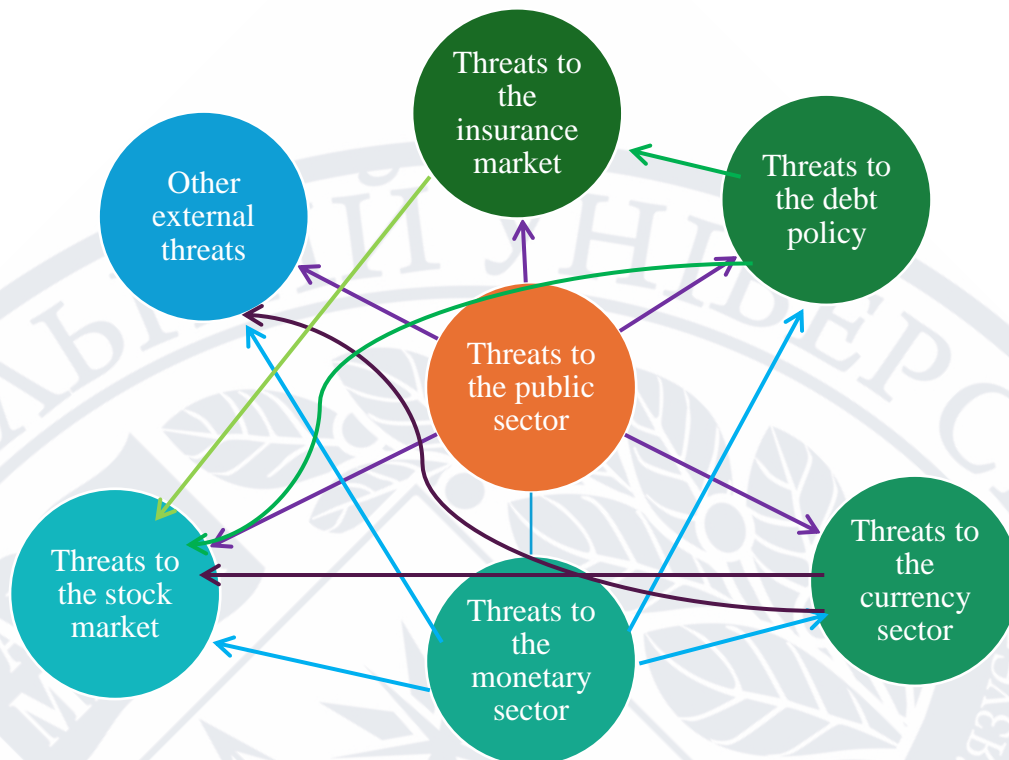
Threats to the insurance market

Other external threats

Threats to the debt policy

Threats to the public sector

Threats to the stock market

Threats to the currency sector

Threats to the monetary sector